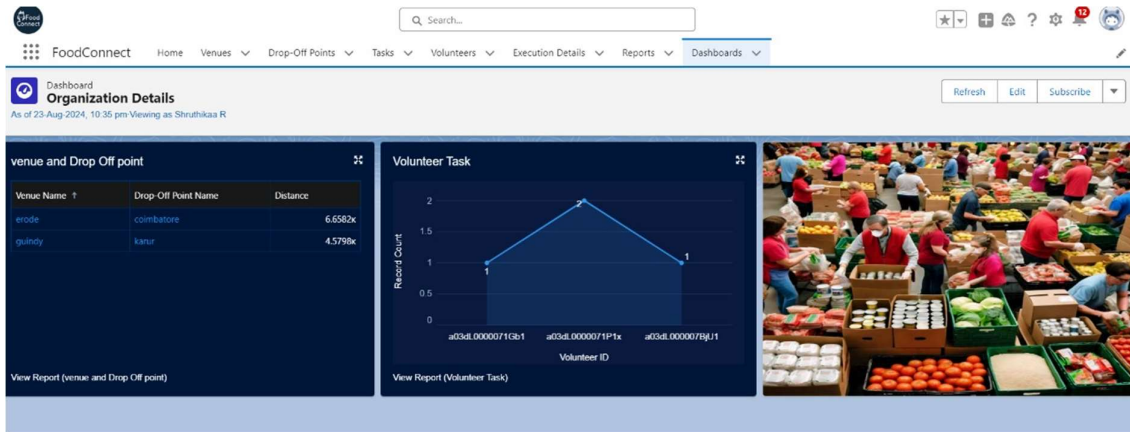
Food Connect

Search...

12

FoodConnect Home Venues Drop-Off Points Tasks Volunteers Execution Details Reports Dashboards

Dashboard
Organization Details
As of 23-Aug-2024, 10:35 pm Viewing as Shruthikaa R

Refresh Edit Subscribe

venue and Drop Off point

| Venue Name ↑ | Drop-Off Point Name | Distance |
|---|---|---|
| erode | coimbatore | 6.6582K |
| guindy | karur | 4.5798K |

View Report (venue and Drop Off point)

Volunteer Task

Record Count

2
1.5
1
0.5
0

1
2
1

a03dL0000071Gb1 a03dL0000071P1x a03dL000007BjU1

Volunteer ID

View Report (Volunteer Task)